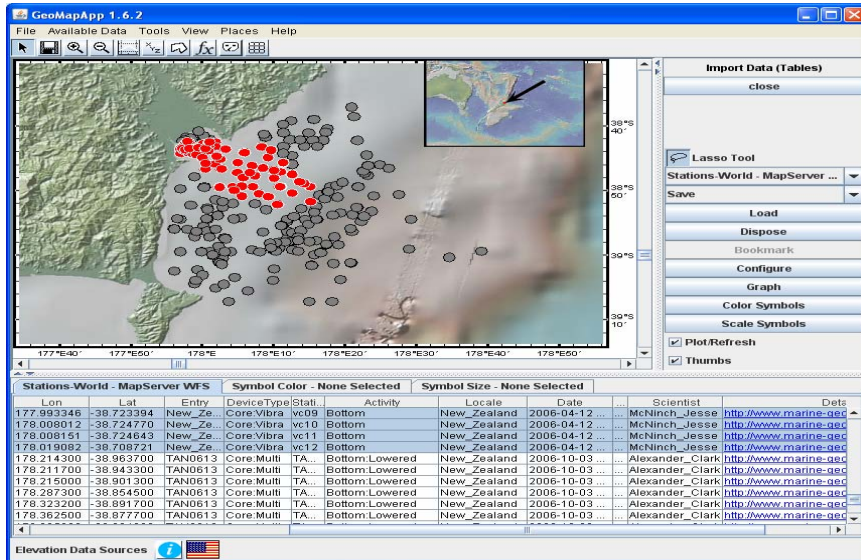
GeoMapApp 1.6.2

File Available Data Tools View Places Help

38°S 40′
38°S 50′
39°S
39°S 10′

177°E40′ 177°E50′ 178°E 178°E10′ 178°E20′ 178°E30′ 178°E40′ 178°E50′

Import Data (Tables)
close
Lasso Tool
Stations-World - MapServer ...
Save
Load
Dispose
Bookmark
Configure
Graph
Color Symbols
Scale Symbols
Plot/Refresh
Thumbs

Stations-World - MapServer WFS | Symbol Color - None Selected | Symbol Size - None Selected

| Lon | Lat | Entry | DeviceType | Stati... | Activity | Locale | Date | ... | Scientist | Deta |
|---|---|---|---|---|---|---|---|---|---|---|
| 177.993346 | -38.723394 | New_Ze... | Core:Vibra | vc09 | Bottom | New_Zealand | 2006-04-12 ... | ... | McNinch_Jesse | http://www.marine-geo |
| 178.008012 | -38.724770 | New_Ze... | Core:Vibra | vc10 | Bottom | New_Zealand | 2006-04-12 ... | ... | McNinch_Jesse | http://www.marine-geo |
| 178.008151 | -38.724643 | New_Ze... | Core:Vibra | vc11 | Bottom | New_Zealand | 2006-04-12 ... | ... | McNinch_Jesse | http://www.marine-geo |
| 178.019082 | -38.708721 | New_Ze... | Core:Vibra | vc12 | Bottom | New_Zealand | 2006-04-12 ... | ... | McNinch_Jesse | http://www.marine-geo |
| 178.214300 | -38.963700 | TAN0613 | Core:Multi | TA... | Bottom:Lowered | New_Zealand | 2006-10-03 ... | ... | Alexander_Clark | http://www.marine-geo |
| 178.211700 | -38.943300 | TAN0613 | Core:Multi | TA... | Bottom:Lowered | New_Zealand | 2006-10-03 ... | ... | Alexander_Clark | http://www.marine-geo |
| 178.215000 | -38.901300 | TAN0613 | Core:Multi | TA... | Bottom:Lowered | New_Zealand | 2006-10-03 ... | ... | Alexander_Clark | http://www.marine-geo |
| 178.287300 | -38.854500 | TAN0613 | Core:Multi | TA... | Bottom:Lowered | New_Zealand | 2006-10-03 ... | ... | Alexander_Clark | http://www.marine-geo |
| 178.323200 | -38.891700 | TAN0613 | Core:Multi | TA... | Bottom:Lowered | New_Zealand | 2006-10-03 ... | ... | Alexander_Clark | http://www.marine-geo |
| 178.362500 | -38.877700 | TAN0613 | Core:Multi | TA... | Bottom:Lowered | New_Zealand | 2006-10-03 ... | ... | Alexander_Clark | http://www.marine-geo |

Elevation Data Sources